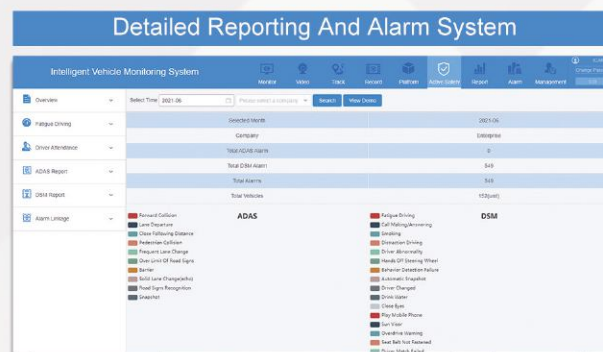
Detailed Reporting And Alarm System

Intelligent Vehicle Monitoring System

Monitor Video Track Record Platform Active Safety Report Alarm Management

Change Pass
Exit

Overview
Fatigue Driving
Driver Attendance
ADAS Report
DSM Report
Alarm Linkage

Select Time 2021-06 Please select a company Search View Detail

| Selected Month | 2021-06 |
|---|---|
| Company | Enterprise |
| Total ADAS Alarm | 0 |
| Total DSM Alarm | 549 |
| Total Alarms | 549 |
| Total Vehicles | 152(unit) |

ADAS

Forward Collision
Lane Departure
Close Following Distance
Pedestrian Collision
Frequent Lane Change
Over Limit Of Road Signs
Barrier
Solid Line Change(alho)
Road Sign Recognition
Snapshot

DSM

Fatigue Driving
Call Making/Answering
Smoking
Distraction Driving
Driver Abnormality
Hands Off Steering Wheel
Behavior Detection Failure
Automatic Snapshot
Driver Changed
Drink Water
Close Eyes
Play Mobile Phone
Sun Visor
Overdrive Warning
Seat Belt Not Fastened
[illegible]